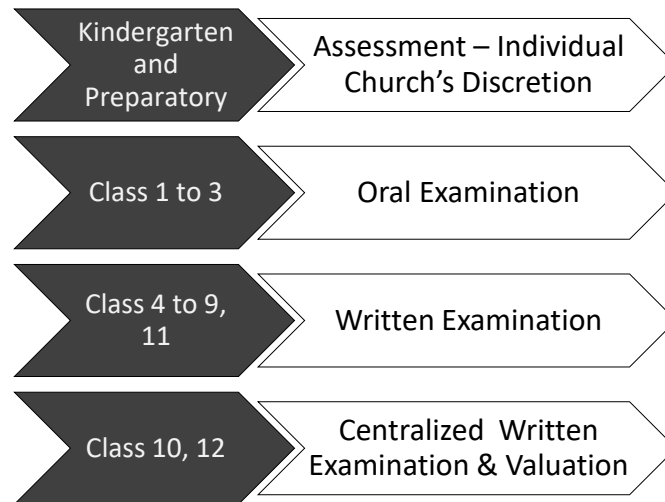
Kindergarten and Preparatory

Assessment – Individual Church's Discretion

Class 1 to 3

Oral Examination

Class 4 to 9, 11

Written Examination

Class 10, 12

Centralized Written Examination & Valuation